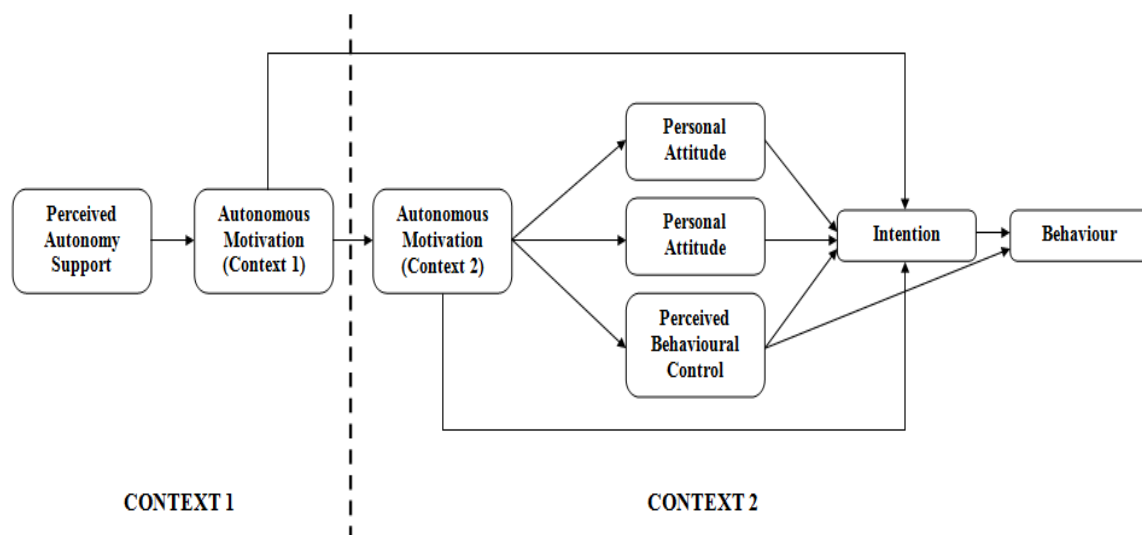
Perceived Autonomy Support

Autonomous Motivation (Context 1)

Autonomous Motivation (Context 2)

Personal Attitude

Personal Attitude

Perceived Behavioural Control

Intention

Behaviour

CONTEXT 1

CONTEXT 2